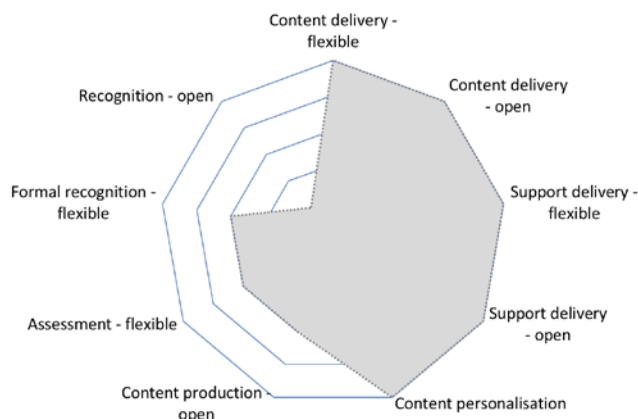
Content delivery - flexible

Content delivery - open

Support delivery - flexible

Support delivery - open

Content personalisation

Content production - open

Assessment - flexible

Formal recognition - flexible

Recognition - open